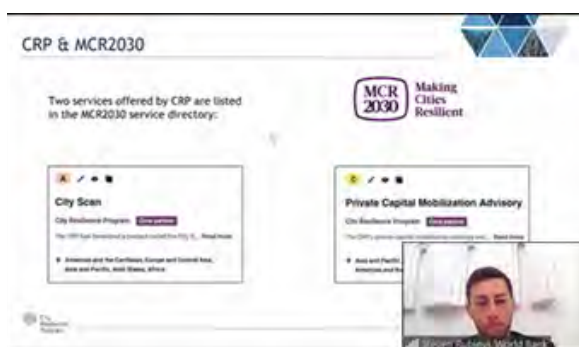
CRP & MCR2030

Two services offered by CRP are listed in the MCR2030 service directory:

MCR 2030 Making Cities Resilient

A

City Scan

City Resilience Program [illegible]

The CRP has developed a product called the City S... Read more

Americas and the Caribbean, Europe and Central Asia, Asia and Pacific, Arab States, Africa

D

Private Capital Mobilization Advisory

City Resilience Program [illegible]

The CRP's private capital mobilization advisory ser... Read more

Asia and Pacific, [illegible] Americas and the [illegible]

City Resilience Program

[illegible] World Bank